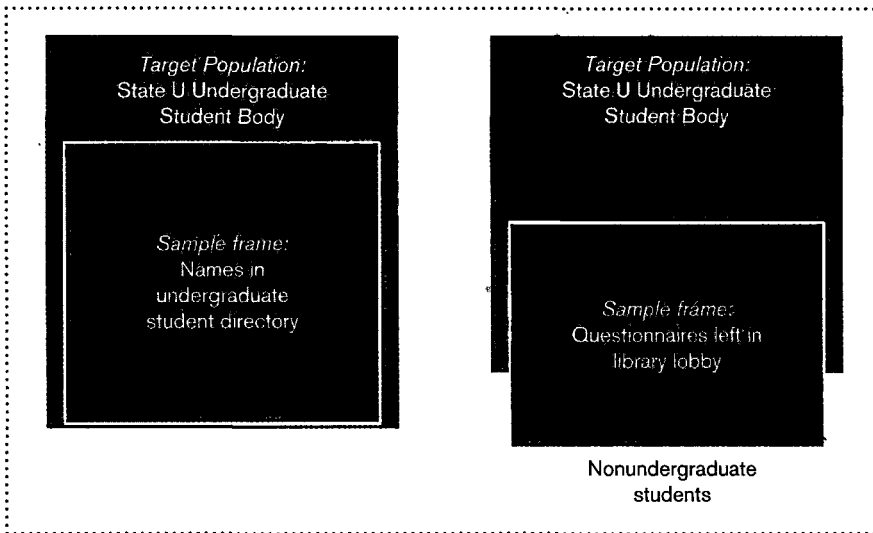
Target Population:
State U Undergraduate Student Body

Sample frame:
Names in undergraduate student directory

Target Population:
State U Undergraduate Student Body

Sample frame:
Questionnaires left in library lobby

Nonundergraduate students